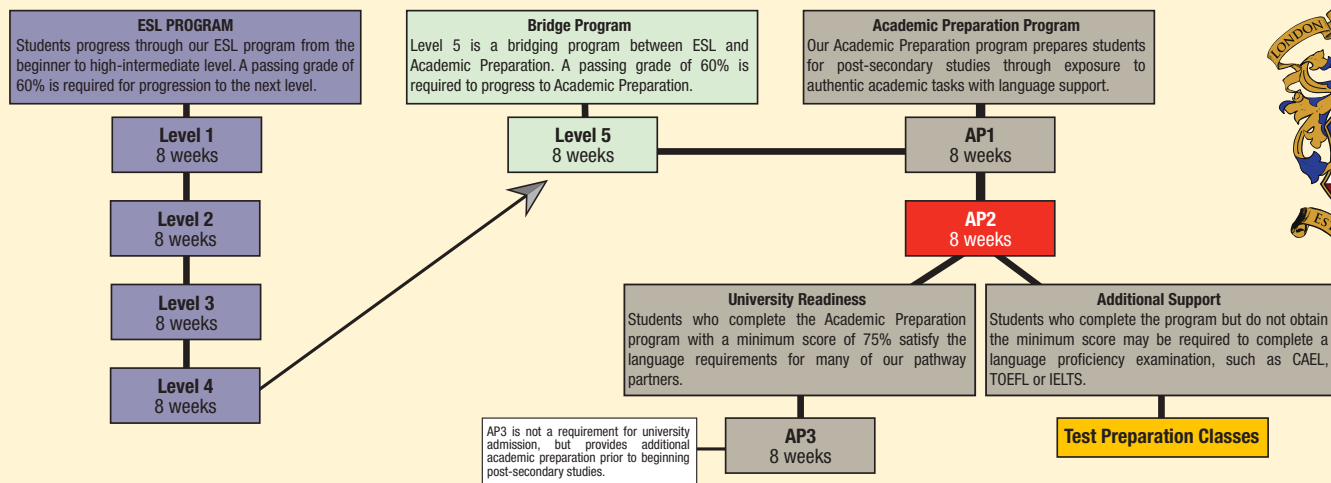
ESL PROGRAM
Students progress through our ESL program from the beginner to high-intermediate level. A passing grade of 60% is required for progression to the next level.

Level 1
8 weeks

Level 2
8 weeks

Level 3
8 weeks

Level 4
8 weeks

Bridge Program
Level 5 is a bridging program between ESL and Academic Preparation. A passing grade of 60% is required to progress to Academic Preparation.

Level 5
8 weeks

Academic Preparation Program
Our Academic Preparation program prepares students for post-secondary studies through exposure to authentic academic tasks with language support.

AP1
8 weeks

AP2
8 weeks

University Readiness
Students who complete the Academic Preparation program with a minimum score of 75% satisfy the language requirements for many of our pathway partners.

Additional Support
Students who complete the program but do not obtain the minimum score may be required to complete a language proficiency examination, such as CAEL, TOEFL or IELTS.

AP3 is not a requirement for university admission, but provides additional academic preparation prior to beginning post-secondary studies.

AP3
8 weeks

Test Preparation Classes

LONDON

ES